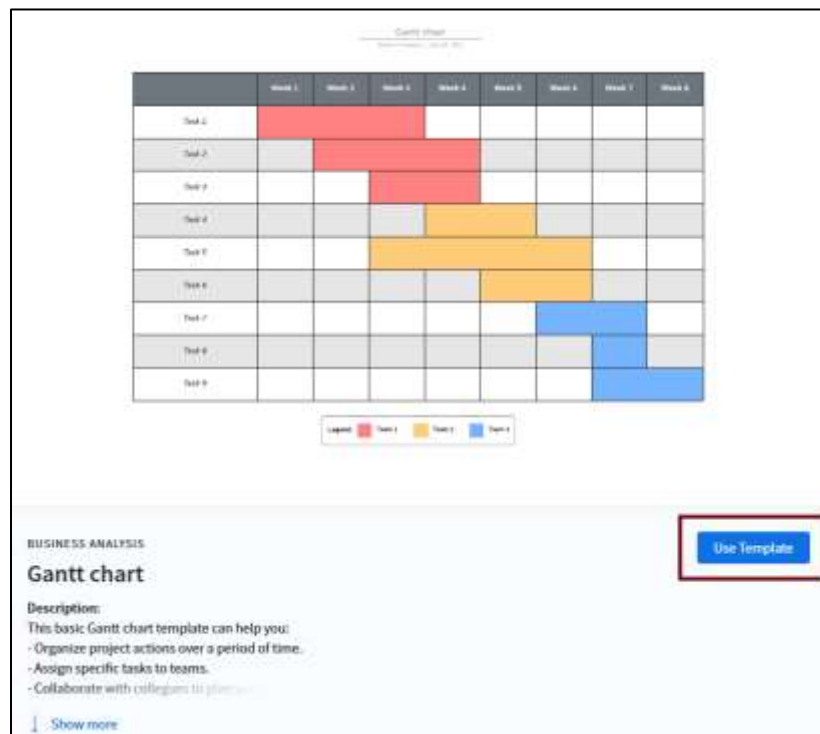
Gantt chart
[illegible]

| | Week 1 | Week 2 | Week 3 | Week 4 | Week 5 | Week 6 | Week 7 | Week 8 |
|---|---|---|---|---|---|---|---|---|
| Task 1 | | | | | | | | |
| Task 2 | | | | | | | | |
| Task 3 | | | | | | | | |
| Task 4 | | | | | | | | |
| Task 5 | | | | | | | | |
| Task 6 | | | | | | | | |
| Task 7 | | | | | | | | |
| Task 8 | | | | | | | | |
| Task 9 | | | | | | | | |

Legend: Team 1 Team 2 Team 3

BUSINESS ANALYSIS
Gantt chart
Use Template
Description:
This basic Gantt chart template can help you:
- Organize project actions over a period of time.
- Assign specific tasks to teams.
- Collaborate with colleagues to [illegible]
Show more